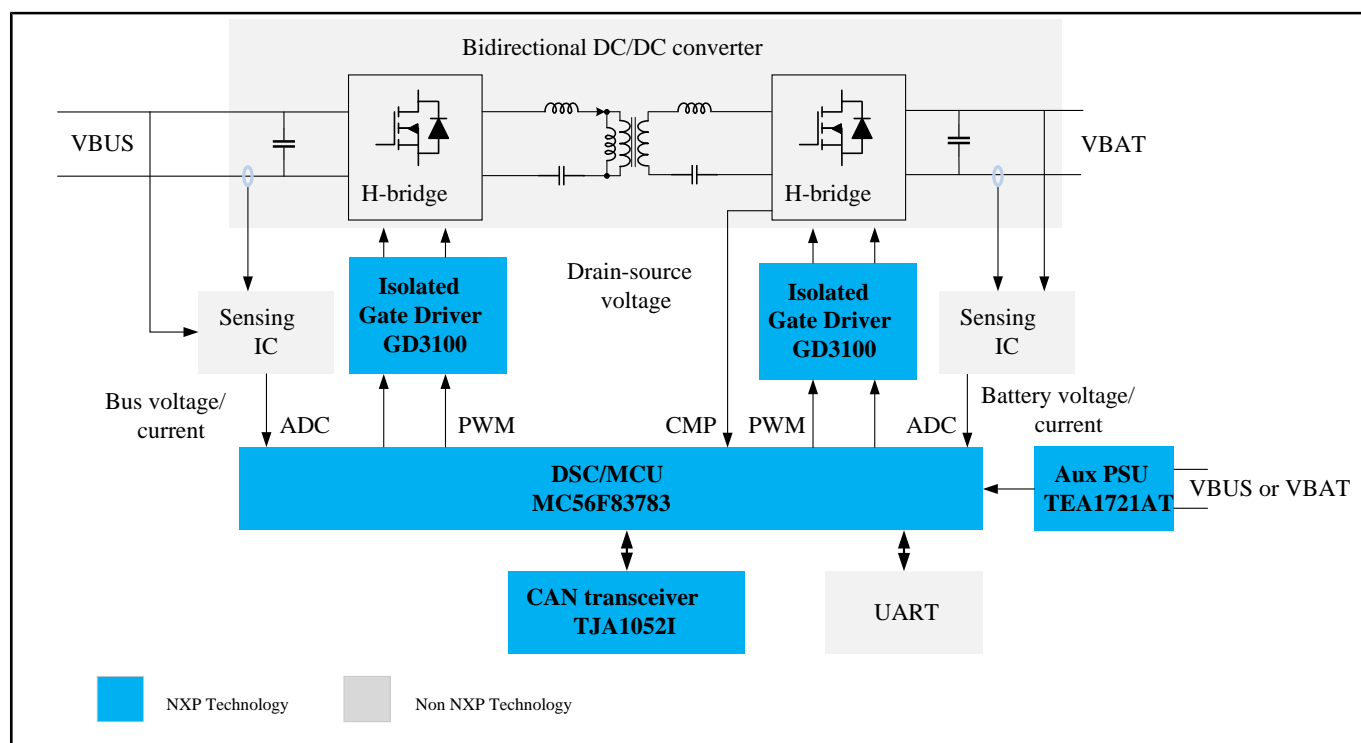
Bidirectional DC/DC converter

VBUS

H-bridge

H-bridge

VBAT

Isolated Gate Driver GD3100

Drain-source voltage

Isolated Gate Driver GD3100

Sensing IC

Sensing IC

Bus voltage/ current

ADC

PWM

CMP

PWM

ADC

Battery voltage/ current

DSC/MCU
MC56F83783

Aux PSU
TEA1721AT

VBUS or VBAT

CAN transceiver
TJA1052I

UART

NXP Technology

Non NXP Technology